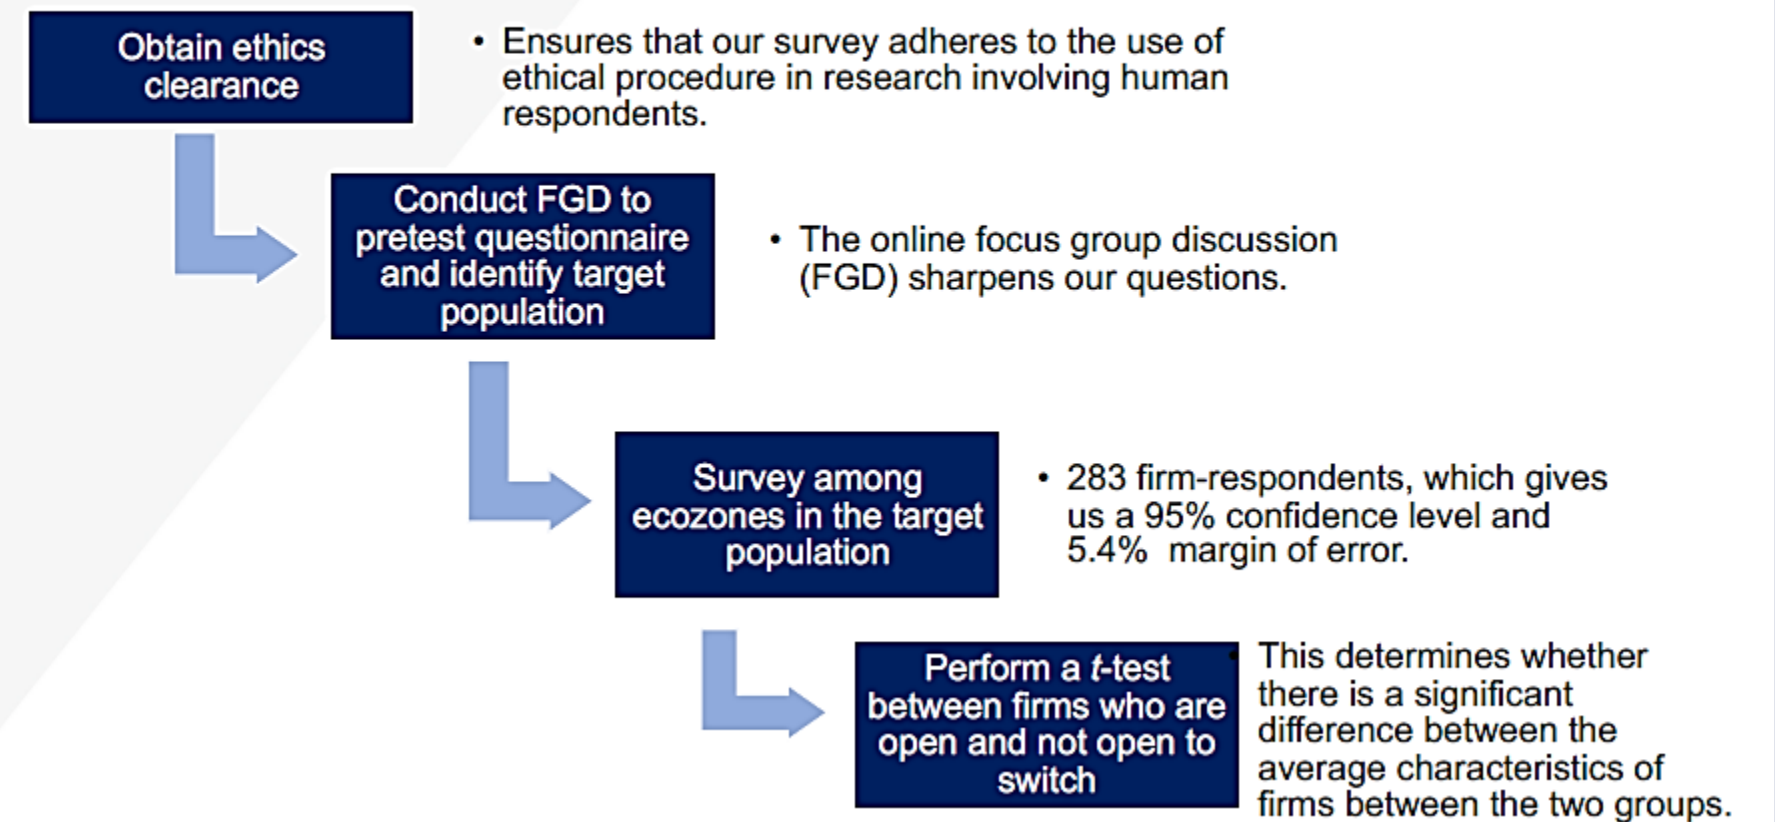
Obtain ethics clearance

• Ensures that our survey adheres to the use of ethical procedure in research involving human respondents.

Conduct FGD to pretest questionnaire and identify target population

• The online focus group discussion (FGD) sharpens our questions.

Survey among ecozones in the target population

• 283 firm-respondents, which gives us a 95% confidence level and 5.4% margin of error.

Perform a t-test between firms who are open and not open to switch

• This determines whether there is a significant difference between the average characteristics of firms between the two groups.